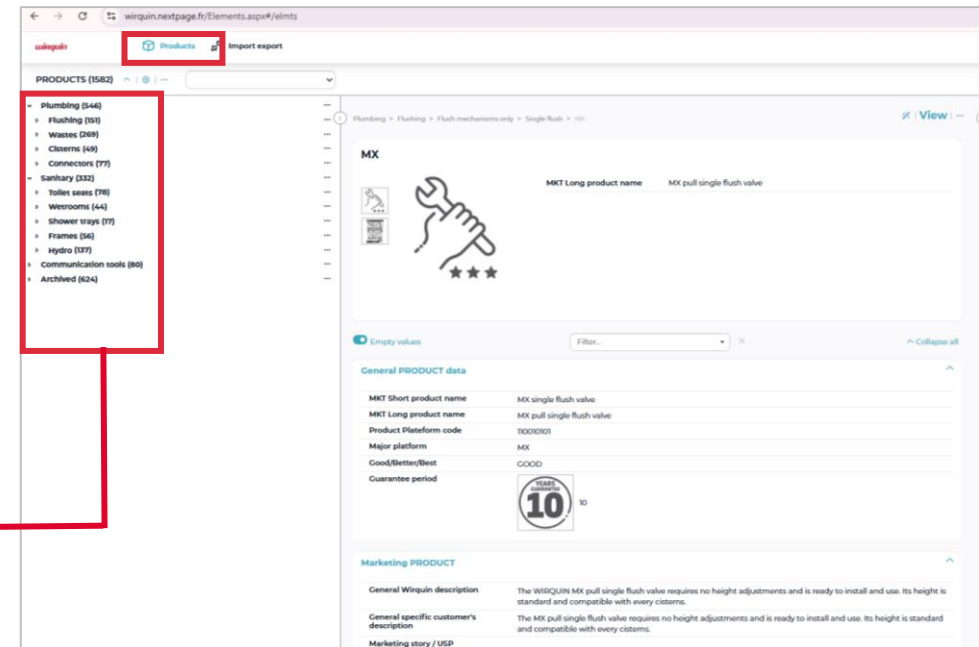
wirquin.nextpage.fr/Elements.aspx#/elmts

wirquin

Products

Import export

PRODUCTS (1582)

Plumbing (546)
Flushing (151)
Wastes (269)
Cisterns (49)
Connectors (77)
Sanitary (332)
Toilet seats (78)
Wetrooms (44)
Shower trays (17)
Frames (56)
Hydro (137)
Communication tools (80)
Archived (624)

Plumbing > Flushing > Flush mechanisms only > Single flush > MX

View

MX

MKT Long product name MX pull single flush valve

Empty values

Filter...

Collapse all

General PRODUCT data

| | |
|---|---|
| MKT Short product name | MX single flush valve |
| MKT Long product name | MX pull single flush valve |
| Product Plateform code | 110010101 |
| Major platform | MX |
| Good/Better/Best | GOOD |
| Guarantee period | YEARS GUARANTEE 10 10 |

Marketing PRODUCT

| | |
|---|---|
| General Wirquin description | The WIRQUIN MX pull single flush valve requires no height adjustments and is ready to install and use. Its height is standard and compatible with every cisterns. |
| General specific customer's description | The MX pull single flush valve requires no height adjustments and is ready to install and use. Its height is standard and compatible with every cisterns. |
| Marketing story / USP | |